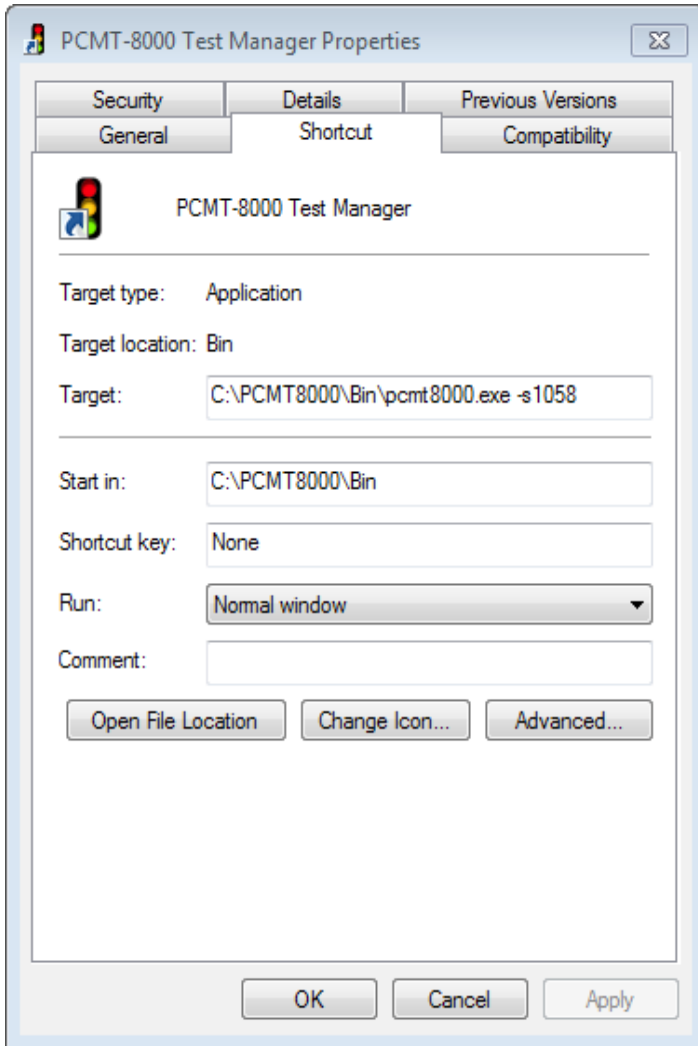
PCMT-8000 Test Manager Properties

Security
Details
Previous Versions
General
Shortcut
Compatibility

PCMT-8000 Test Manager

Target type: Application

Target location: Bin

Target: C:\PCMT8000\Bin\pcmt8000.exe -s1058

Start in: C:\PCMT8000\Bin

Shortcut key: None

Run: Normal window

Comment:

Open File Location
Change Icon...
Advanced...

OK
Cancel
Apply